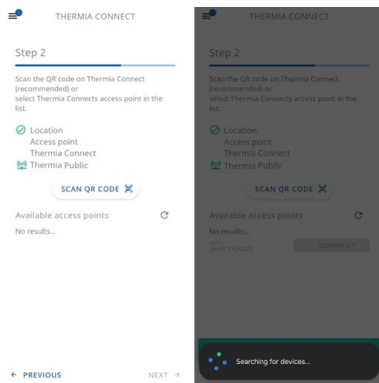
THERMIA CONNECT

Step 2

Scan the QR code on Thermia Connect (recommended) or select Thermia Connects access point in the list.

Location
Access point
Thermia Connect
Thermia Public

SCAN QR CODE

Available access points

No results...

← PREVIOUS

NEXT →

THERMIA CONNECT

Step 2

Scan the QR code on Thermia Connect (recommended) or select Thermia Connects access point in the list.

Location
Access point
Thermia Connect
Thermia Public

SCAN QR CODE

Available access points

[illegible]

CONNECT

Searching for devices...